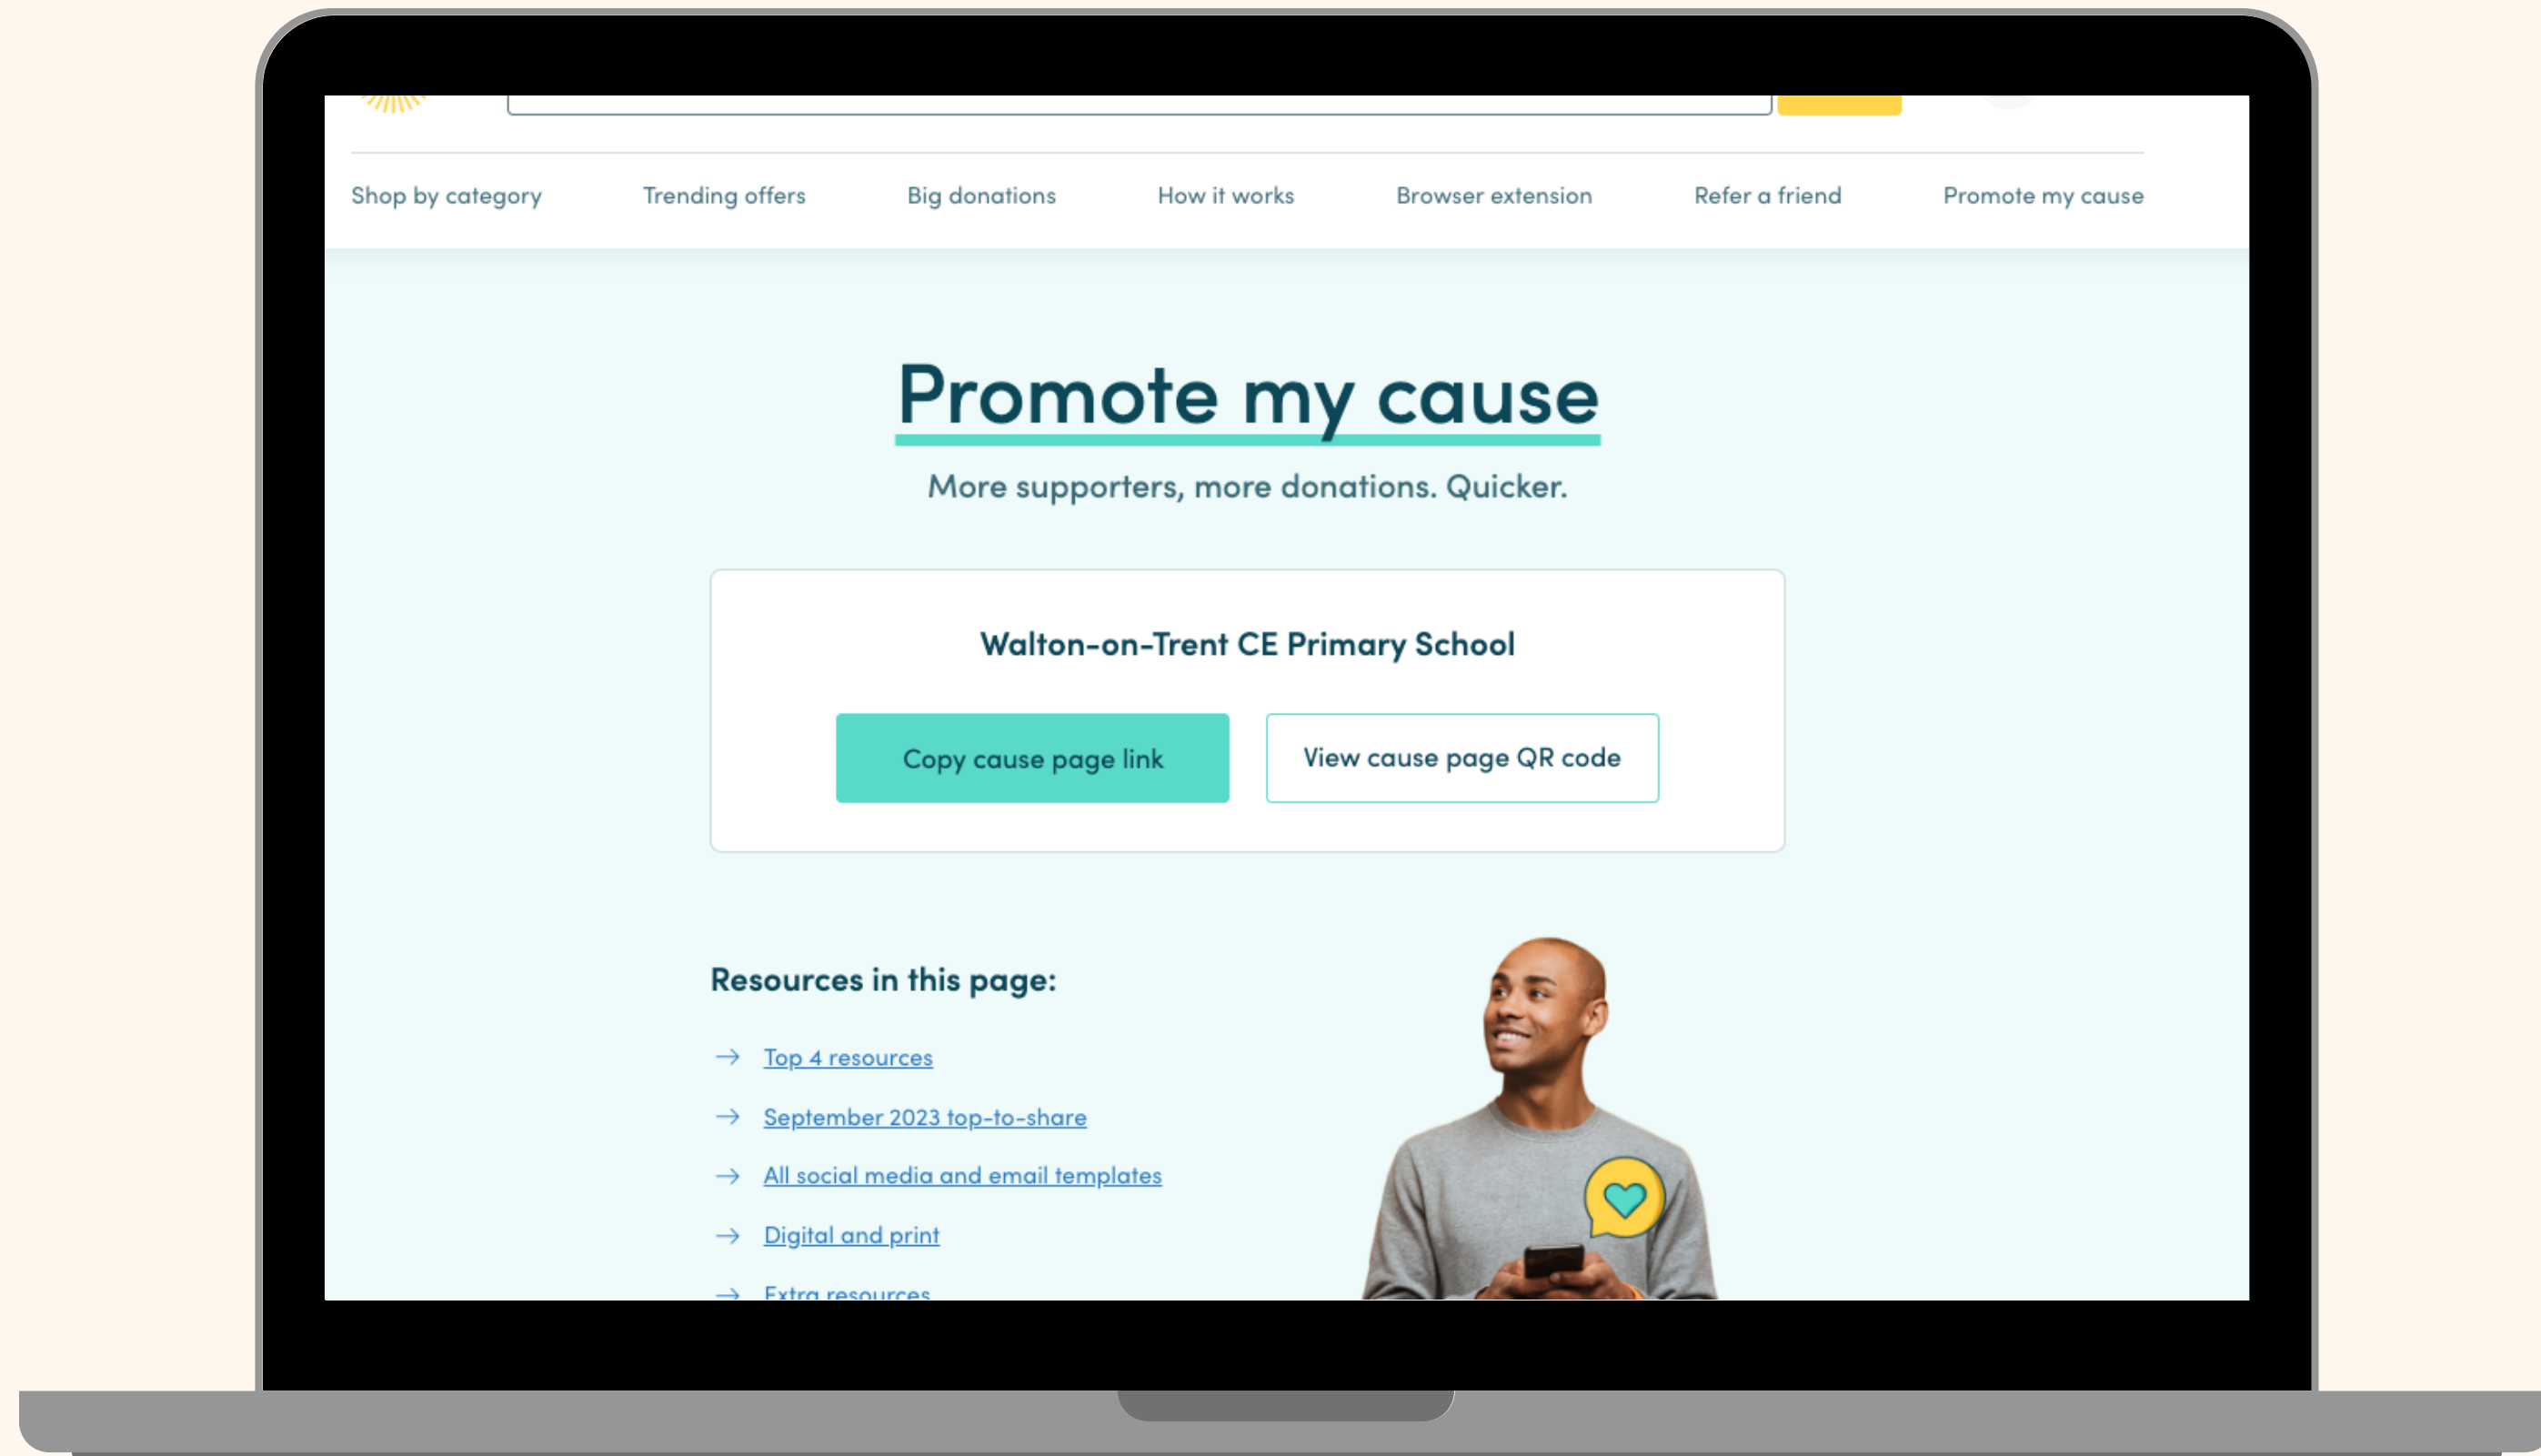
Shop by category Trending offers Big donations How it works Browser extension Refer a friend Promote my cause

Promote my cause

More supporters, more donations. Quicker.

Walton-on-Trent CE Primary School

Copy cause page link

View cause page QR code

Resources in this page:

→ Top 4 resources

→ September 2023 top-to-share

→ All social media and email templates

→ Digital and print

→ Extra resources